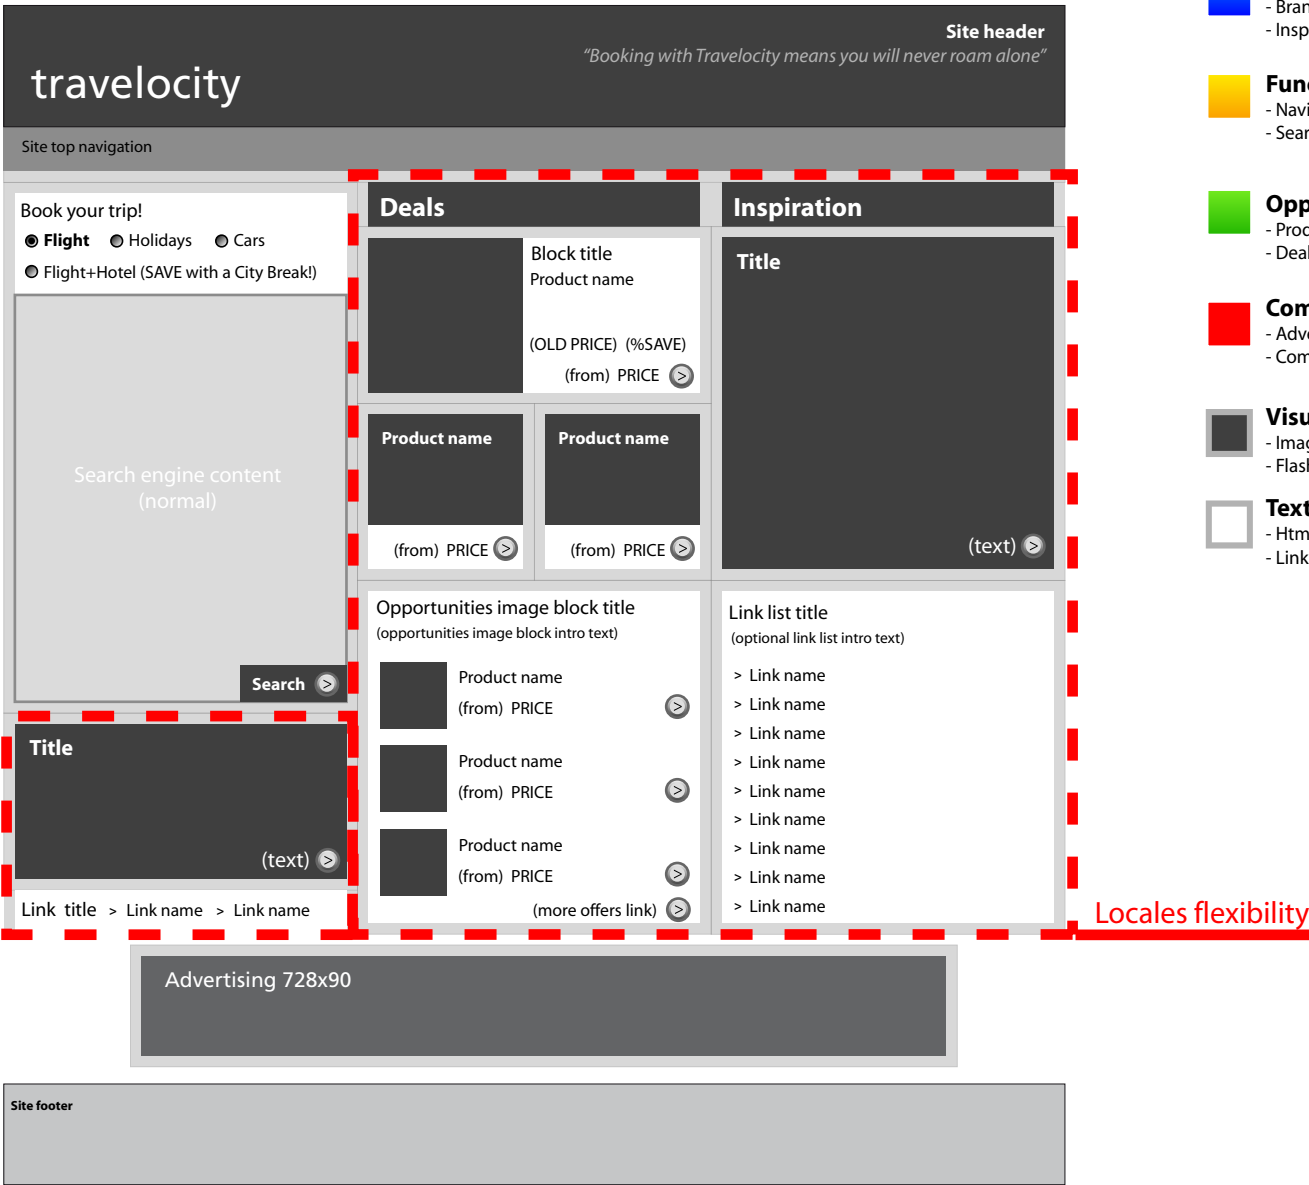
Site header
"Booking with Travelocity means you will never roam alone"
travelocity

Site top navigation

Book your trip!
Flight Holidays Cars
Flight+Hotel (SAVE with a City Break!)

Search engine content (normal)

Search

Title
(text)

Link title > Link name > Link name

Deals

Block title
Product name
(OLD PRICE) (%SAVE)
(from) PRICE

Product name
(from) PRICE

Product name
(from) PRICE

Opportunities image block title
(opportunities image block intro text)

Product name
(from) PRICE

Product name
(from) PRICE

Product name
(from) PRICE

(more offers link)

Inspiration

Title
(text)

Link list title
(optional link list intro text)
> Link name
> Link name
> Link name
> Link name
> Link name
> Link name
> Link name
> Link name
> Link name

Locales flexibility

Advertising 728x90

Site footer

- Bran
- Insp

Func
- Navi
- Sear

Opp
- Proc
- Deal

Com
- Adve
- Com

Visu
- Imag
- Flasl

Text
- Htm
- Link